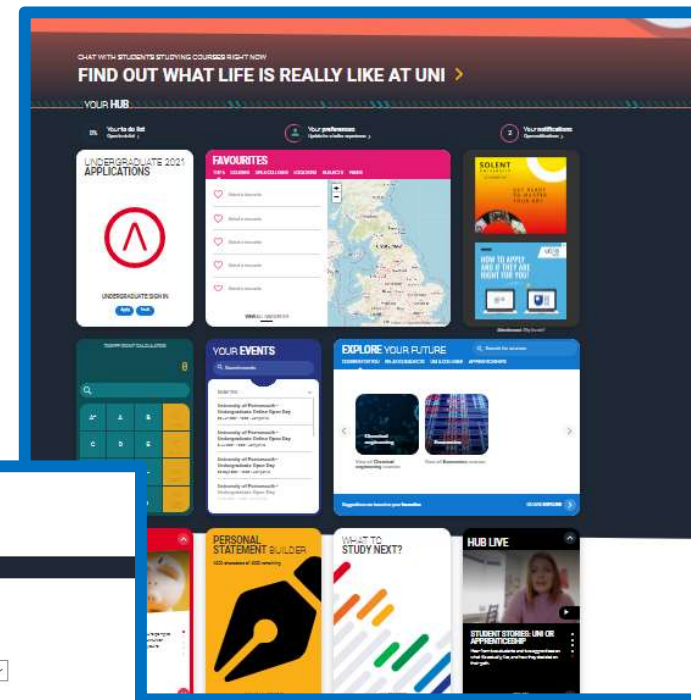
CHAT WITH STUDENTS STUDYING COURSES RIGHT NOW

FIND OUT WHAT LIFE IS REALLY LIKE AT UNI >

YOUR HUB

Your to do list

Your preferences

Your notifications

UNDERGRADUATE 2021 APPLICATIONS

UNDERGRADUATE SIGN IN

Apply Track

FAVOURITES

Select a favourite

Select a favourite

Select a favourite

Select a favourite

Select a favourite

SOLENT

GET READY TO MASTER YOUR DAY

HOW TO APPLY AND IF THEY ARE RIGHT FOR YOU

TARIFF POINT CALCULATOR

0

YOUR EVENTS

University of Portsmouth - Undergraduate Online Open Day

University of Portsmouth - Undergraduate Online Open Day

University of Portsmouth - Undergraduate Online Open Day

University of Portsmouth - Undergraduate Online Open Day

EXPLORE YOUR FUTURE

Chemical engineering

Economics

View all Chemical engineering courses

View all Economics courses

GO EXPLORE

PERSONAL STATEMENT BUILDER

WHAT TO STUDY NEXT?

HUB LIVE

STUDENT STORIES: UNI OR APPRENTICESHIP